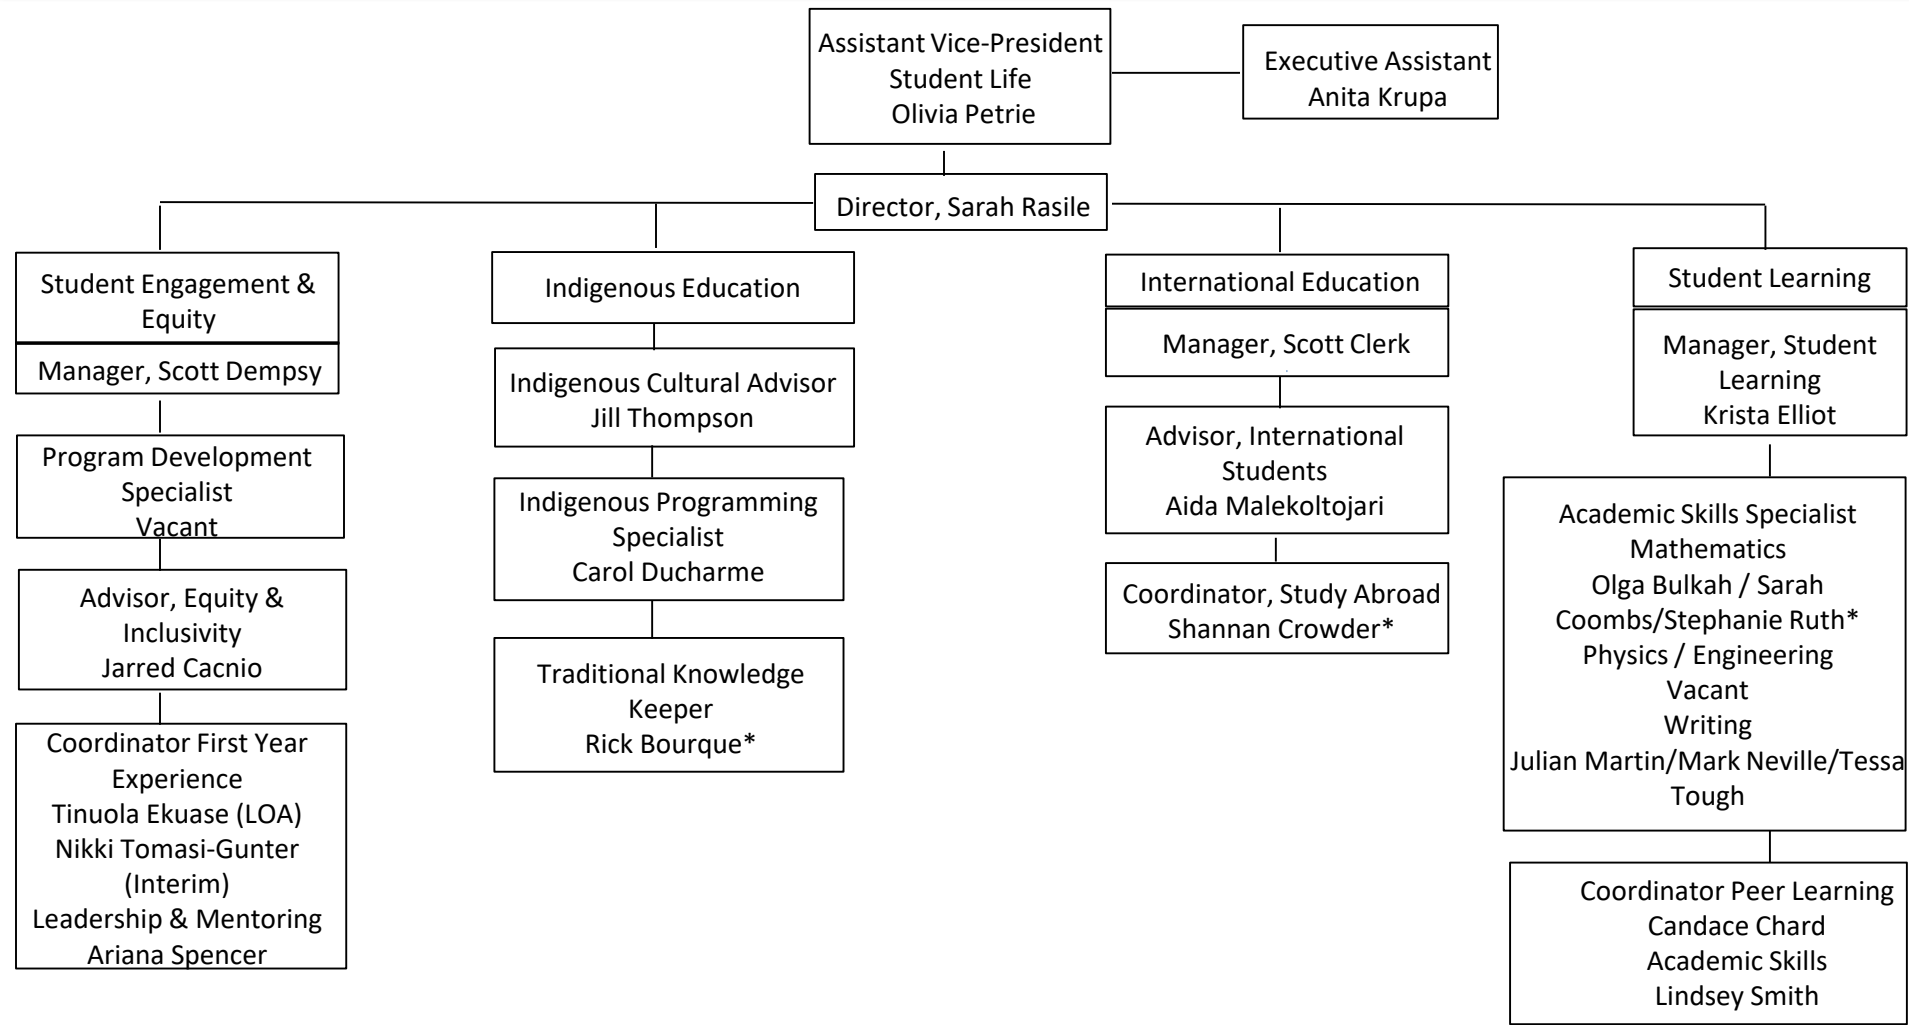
Assistant Vice-President
Student Life
Olivia Petrie

Executive Assistant
Anita Krupa

Director, Sarah Rasile

Student Engagement & Equity

Manager, Scott Dempsy

Program Development Specialist
Vacant

Advisor, Equity & Inclusivity
Jarred Cacnio

Coordinator First Year Experience
Tinuola Ekuase (LOA)
Nikki Tomasi-Gunter (Interim)
Leadership & Mentoring
Ariana Spencer

Indigenous Education

Indigenous Cultural Advisor
Jill Thompson

Indigenous Programming Specialist
Carol Ducharme

Traditional Knowledge Keeper
Rick Bourque*

International Education

Manager, Scott Clerk

Advisor, International Students
Aida Malekoltojari

Coordinator, Study Abroad
Shannan Crowder*

Student Learning

Manager, Student Learning
Krista Elliot

Academic Skills Specialist
Mathematics
Olga Bulkah / Sarah Coombs/Stephanie Ruth*
Physics / Engineering
Vacant
Writing
Julian Martin/Mark Neville/Tessa Tough

Coordinator Peer Learning
Candace Chard
Academic Skills
Lindsey Smith